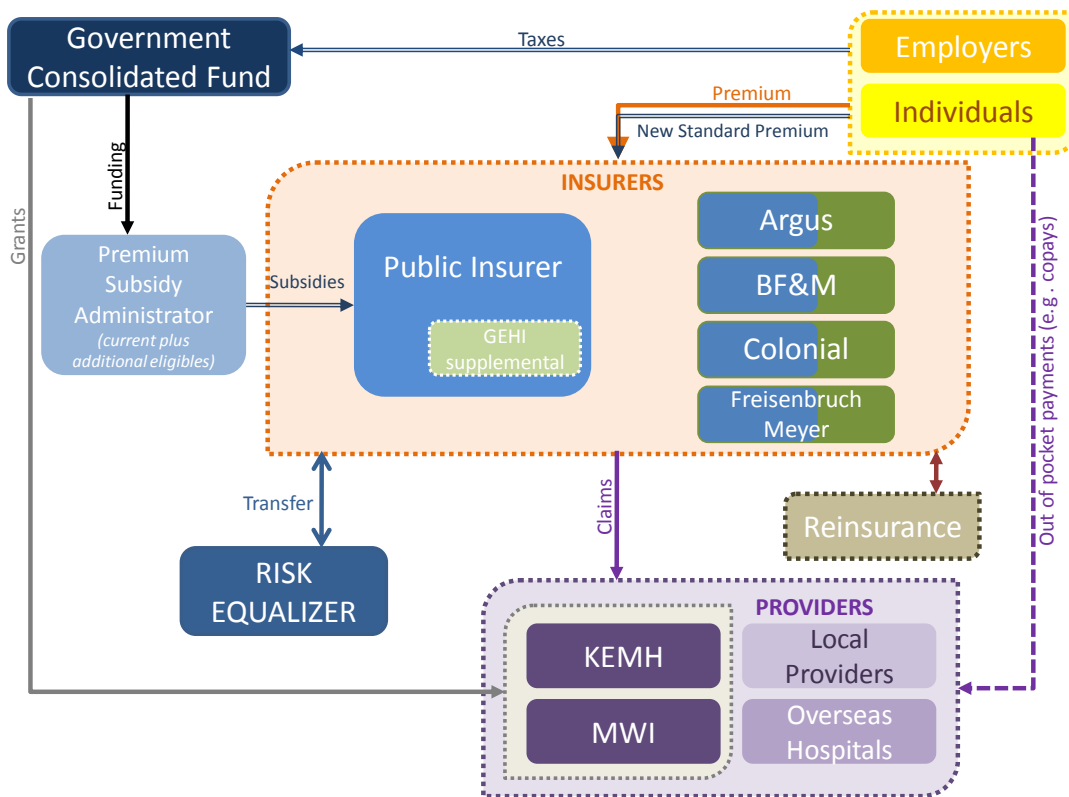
Government Consolidated Fund

Taxes

Employers

Individuals

Premium

New Standard Premium

Funding

Grants

INSURERS

Premium Subsidy Administrator
(current plus additional eligibles)

Subsidies

Public Insurer

GEHI supplemental

Argus

BF&M

Colonial

Freisenbruch Meyer

Out of pocket payments (e.g. copays)

Transfer

Claims

Reinsurance

RISK EQUALIZER

PROVIDERS

KEMH

MWI

Local Providers

Overseas Hospitals